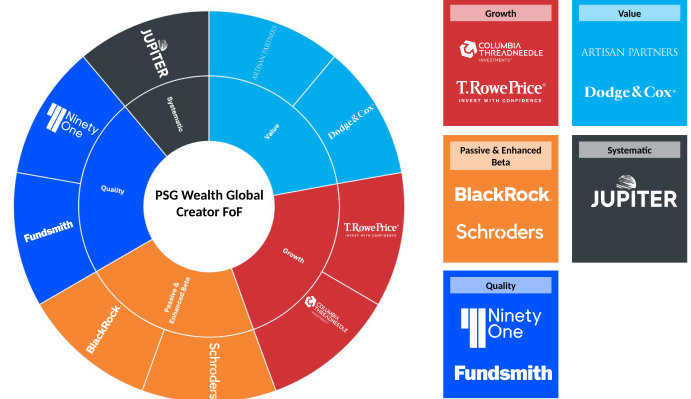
JUPITER

Systematic

ARTISAN PARTNERS

Value

Dodge & Cox

Ninety One

Quality

PSG Wealth Global Creator FoF

T. RowePrice® INVEST WITH CONFIDENCE

Fundsmith

Growth

COLUMBIA THREADNEEDLE INVESTMENTS

Passive & Enhanced Beta

BlackRock

Schroders

Growth

COLUMBIA THREADNEEDLE INVESTMENTS

T. RowePrice® INVEST WITH CONFIDENCE

Value

ARTISAN PARTNERS

Dodge & Cox

Passive & Enhanced Beta

BlackRock

Schroders

Systematic

JUPITER

Quality

Ninety One

Fundsmith